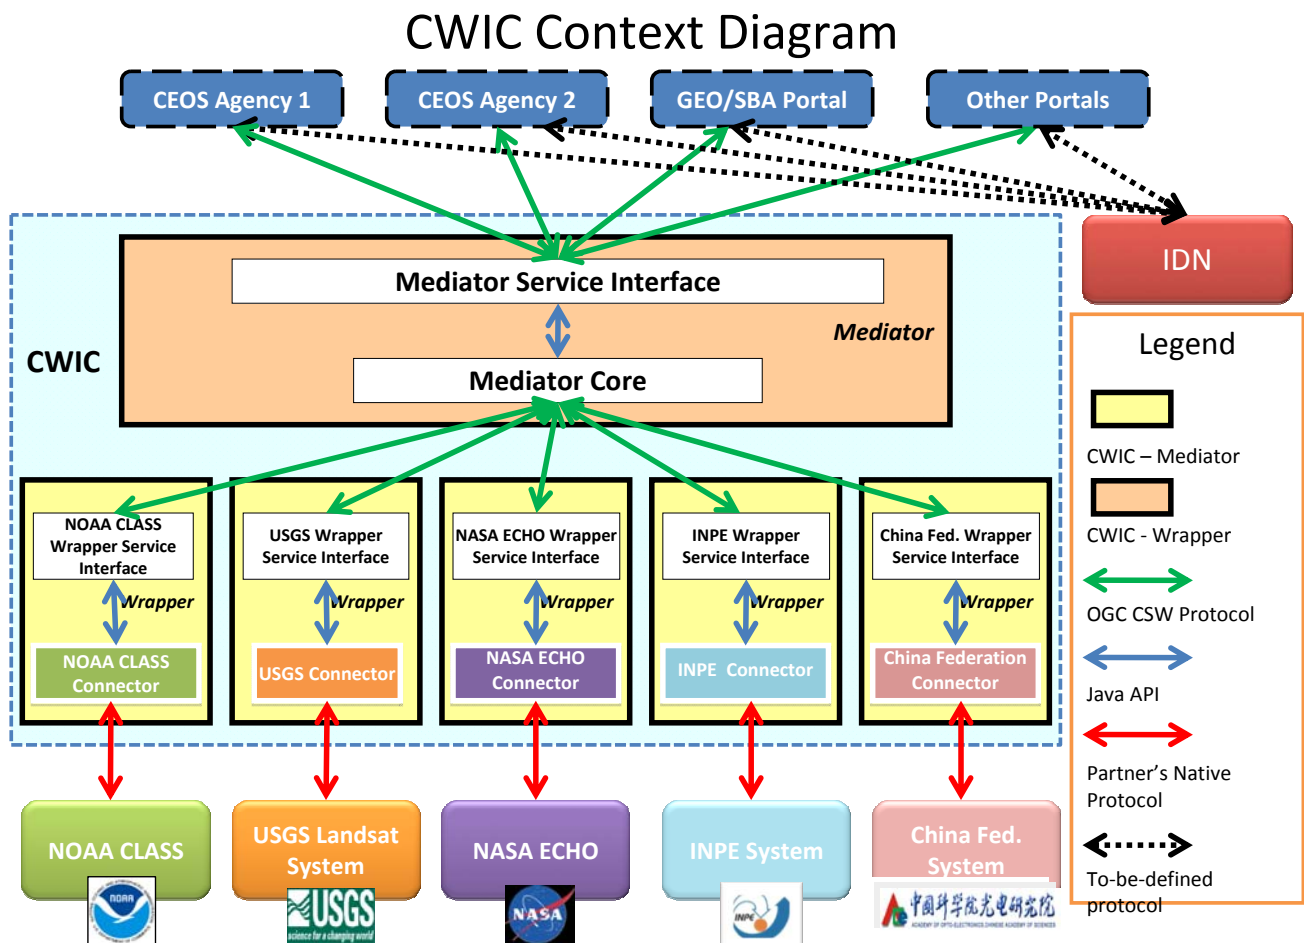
CWIC Context Diagram

CEOS Agency 1

CEOS Agency 2

GEO/SBA Portal

Other Portals

IDN

CWIC

Mediator Service Interface

Mediator

Mediator Core

NOAA CLASS Wrapper Service Interface

Wrapper

NOAA CLASS Connector

USGS Wrapper Service Interface

Wrapper

USGS Connector

NASA ECHO Wrapper Service Interface

Wrapper

NASA ECHO Connector

INPE Wrapper Service Interface

Wrapper

INPE Connector

China Fed. Wrapper Service Interface

Wrapper

China Federation Connector

NOAA CLASS

NOAA

USGS Landsat System

USGS science for a changing world

NASA ECHO

NASA

INPE System

INPE

China Fed. System

中国科学院光电研究院 ACADEMY OF OPTO-ELECTRONICS CHINESE ACADEMY OF SCIENCES

Legend

CWIC – Mediator

CWIC - Wrapper

OGC CSW Protocol

Java API

Partner’s Native Protocol

To-be-defined protocol